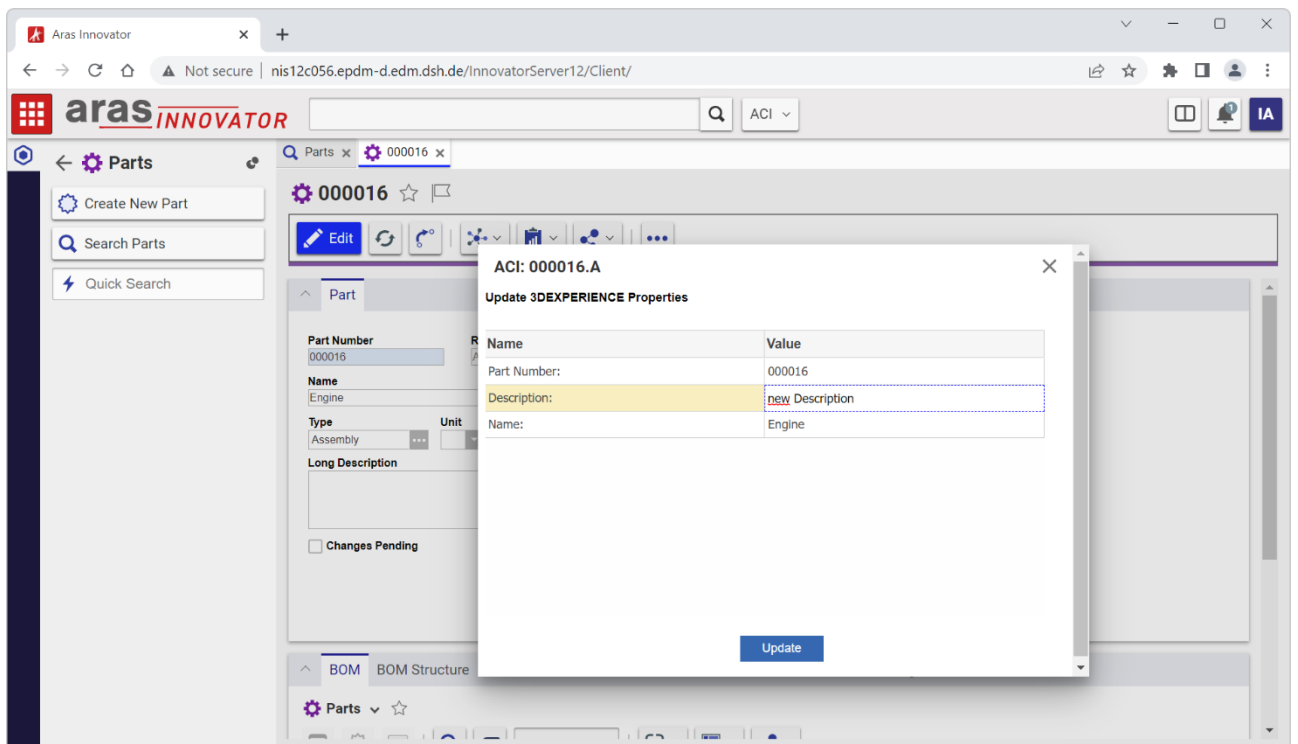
Aras Innovator ×
Not secure | nis12c056.epdm-d.edm.dsh.de/InnovatorServer12/Client/

aras INNOVATOR

ACI

IA

Parts

Create New Part

Search Parts

Quick Search

Parts × 000016 ×

000016

Edit

Part

Part Number
000016

Name
Engine

Type
Assembly

Unit

Long Description

Changes Pending

BOM BOM Structure

Parts

ACI: 000016.A

Update 3DEXPERIENCE Properties

| Name | Value |
|---|---|
| Part Number: | 000016 |
| Description: | new Description |
| Name: | Engine |

Update